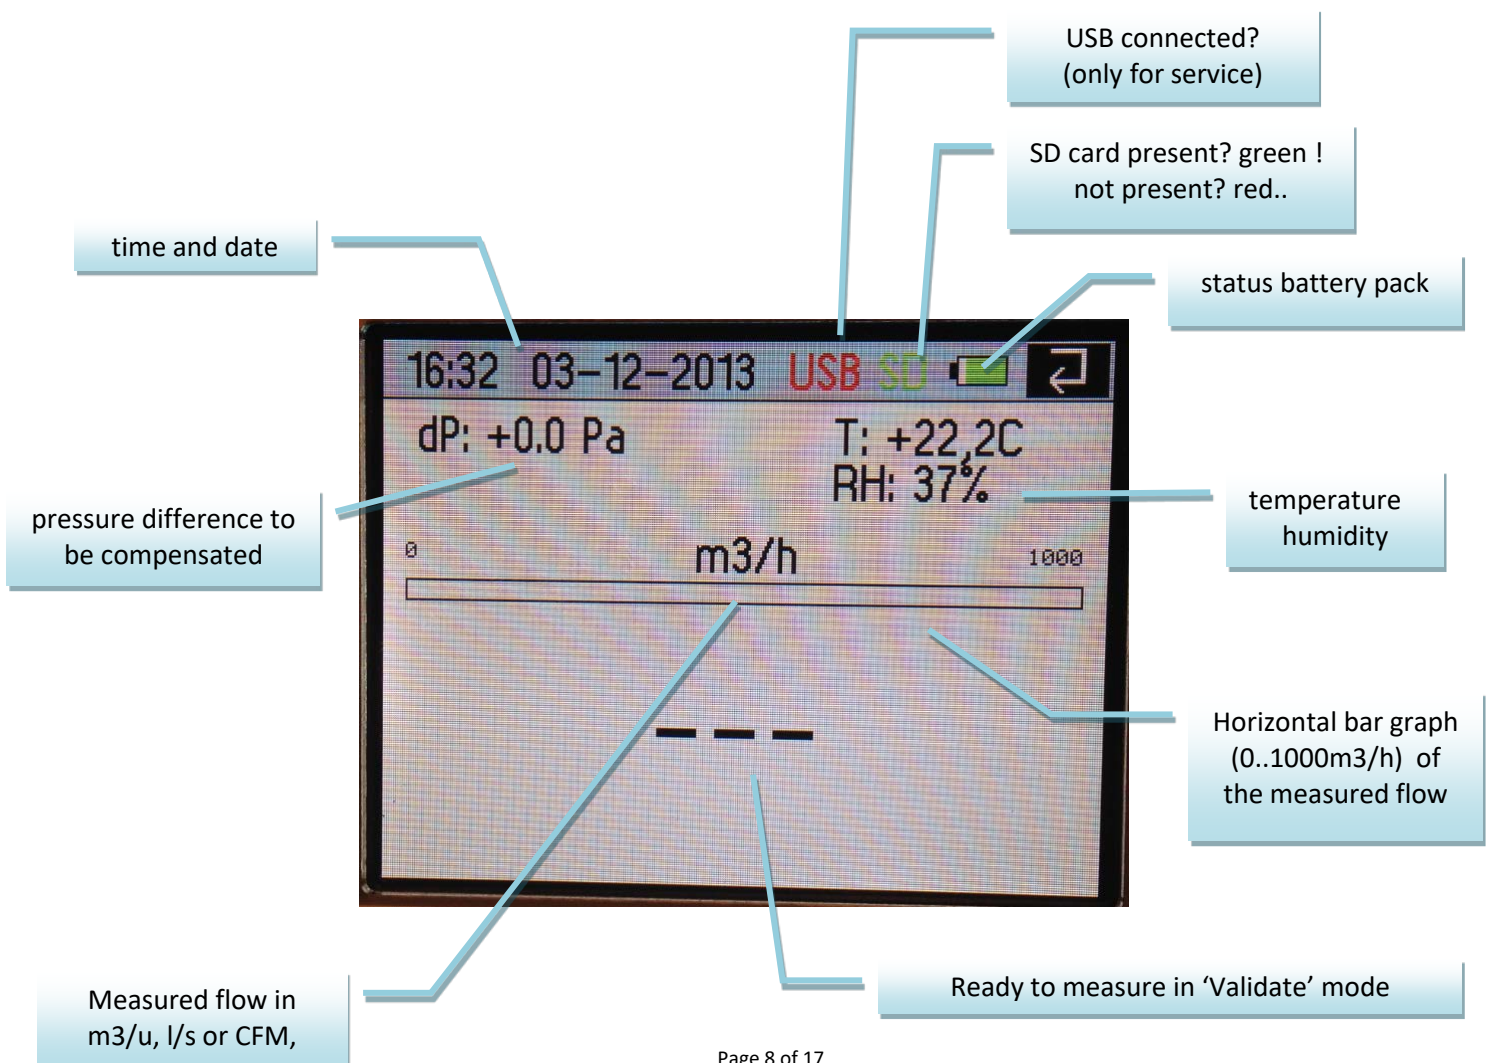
USB connected?
(only for service)

SD card present? green !
not present? red..

time and date

status battery pack

16:32 03-12-2013 USB SD

dP: +0.0 Pa

T: +22,2C
RH: 37%

pressure difference to be compensated

temperature
humidity

0

m3/h

1000

Horizontal bar graph (0..1000m3/h) of the measured flow

---

Measured flow in m3/u, l/s or CFM,

Ready to measure in 'Validate' mode

Page 8 of 17